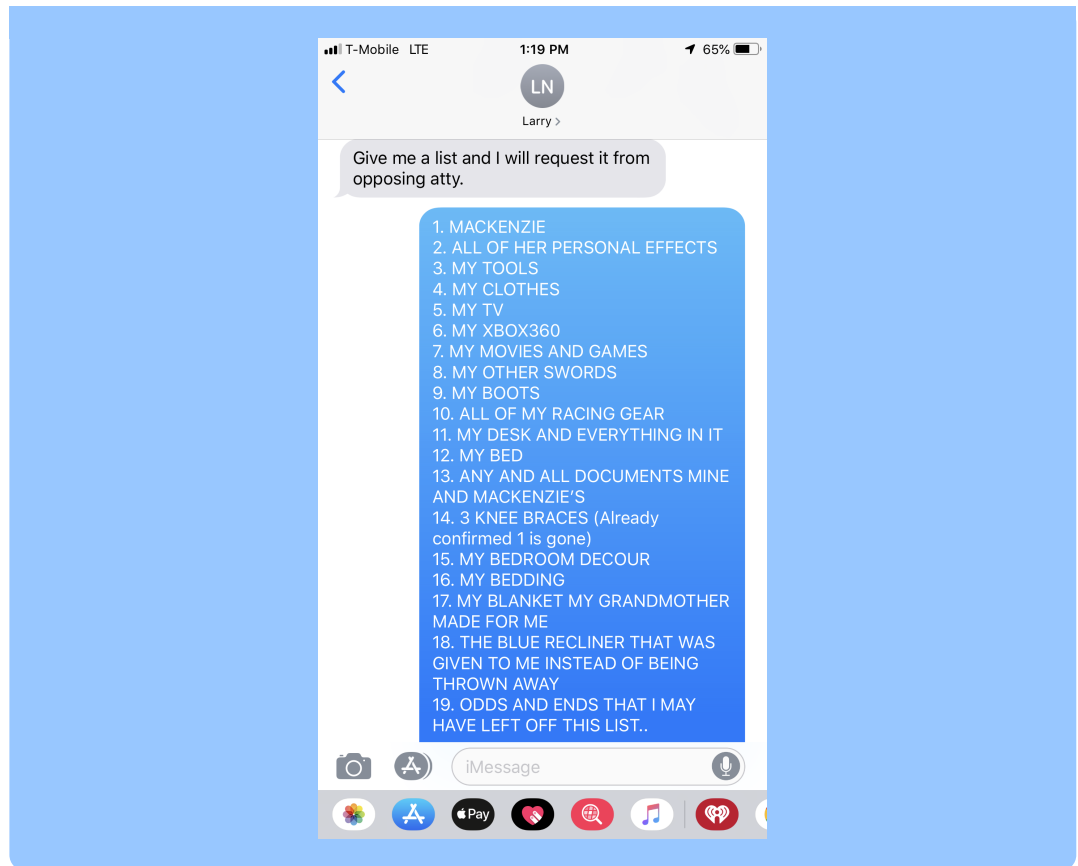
T-Mobile LTE 1:19 PM 65%

LN
Larry >

Give me a list and I will request it from opposing atty.

1. MACKENZIE
2. ALL OF HER PERSONAL EFFECTS
3. MY TOOLS
4. MY CLOTHES
5. MY TV
6. MY XBOX360
7. MY MOVIES AND GAMES
8. MY OTHER SWORDS
9. MY BOOTS
10. ALL OF MY RACING GEAR
11. MY DESK AND EVERYTHING IN IT
12. MY BED
13. ANY AND ALL DOCUMENTS MINE AND MACKENZIE'S
14. 3 KNEE BRACES (Already confirmed 1 is gone)
15. MY BEDROOM DECOUR
16. MY BEDDING
17. MY BLANKET MY GRANDMOTHER MADE FOR ME
18. THE BLUE RECLINER THAT WAS GIVEN TO ME INSTEAD OF BEING THROWN AWAY
19. ODDS AND ENDS THAT I MAY HAVE LEFT OFF THIS LIST..

iMessage

Pay